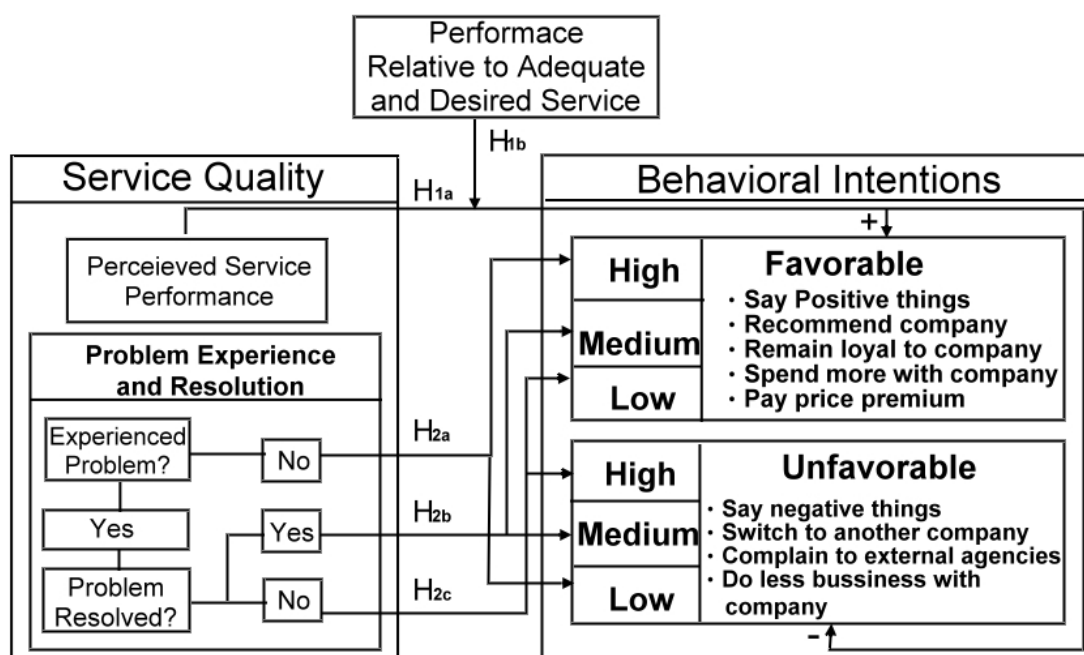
Performace Relative to Adequate and Desired Service

$H_{1b}$

Service Quality

$H_{1a}$

Behavioral Intentions

+

Perceieved Service Performance

Problem Experience and Resolution

Experienced Problem?

No

Yes

Yes

Problem Resolved?

No

$H_{2a}$

$H_{2b}$

$H_{2c}$

High

Medium

Low

Favorable

· Say Positive things
· Recommend company
· Remain loyal to company
· Spend more with company
· Pay price premium

High

Medium

Low

Unfavorable

· Say negative things
· Switch to another company
· Complain to external agencies
· Do less bussiness with company

-